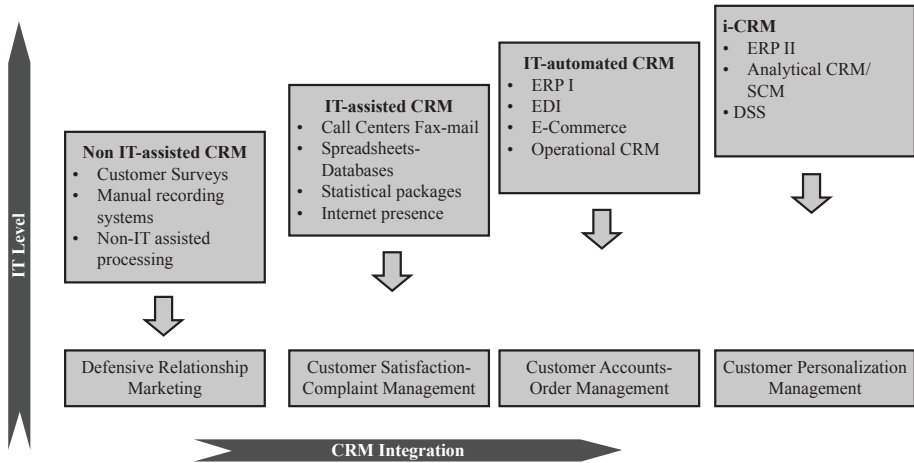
IT Level

Non IT-assisted CRM
- Customer Surveys
- Manual recording systems
- Non-IT assisted processing

IT-assisted CRM
- Call Centers Fax-mail
- Spreadsheets-Databases
- Statistical packages
- Internet presence

IT-automated CRM
- ERP I
- EDI
- E-Commerce
- Operational CRM

i-CRM
- ERP II
- Analytical CRM/ SCM
- DSS

Defensive Relationship Marketing

Customer Satisfaction-Complaint Management

Customer Accounts-Order Management

Customer Personalization Management

CRM Integration